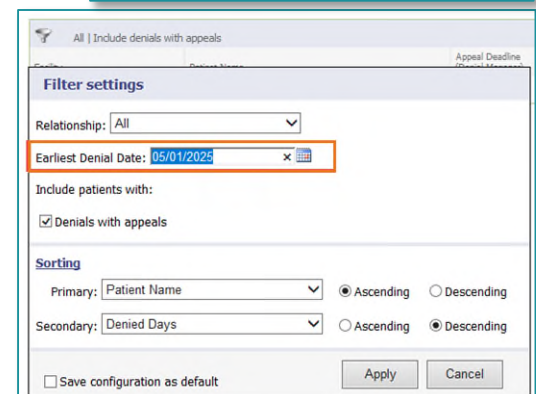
All | Include denials with appeals

Patient Name

Appeal Deadline (Denial Manager)

Filter settings

Relationship: All

Earliest Denial Date: 05/01/2025

Include patients with:

Denials with appeals

Sorting

Primary: Patient Name

Ascending

Descending

Secondary: Denied Days

Ascending

Descending

Save configuration as default

Apply

Cancel